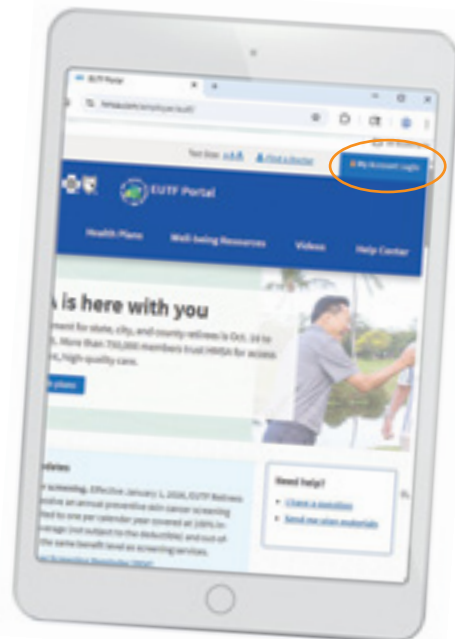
EUTF Portal

hmsa.com/employer/eutf

Text Size: A A A Find a Doctor

My Account Login

EUTF Portal

Health Plans Well-being Resources Videos Help Center

A is here with you

ment for state, city, and county retirees is Oct. 14 to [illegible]. More than 750,000 members trust HMSA for access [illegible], high-quality care.

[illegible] plans

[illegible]dates

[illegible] screening. Effective January 1, 2026, EUTF Retirees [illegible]ceive an annual preventive skin cancer screening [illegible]ted to one per calendar year covered at 100% in-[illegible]verage (not subject to the deductible) and out-of-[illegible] the same benefit level as screening services.

Need help?

• Leave a question
• Send me plan materials